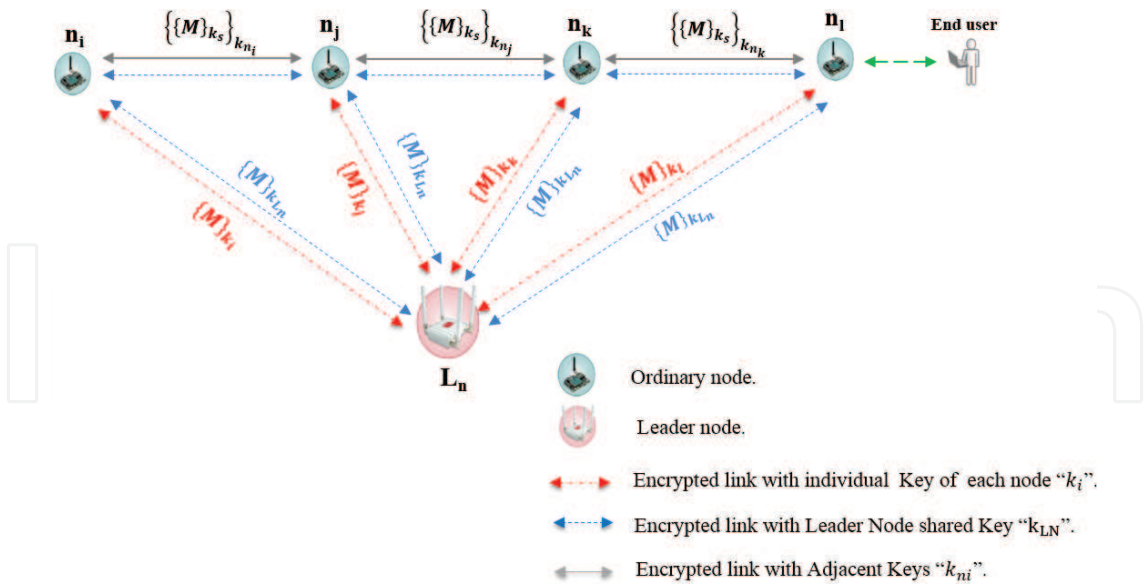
$n_i$ $\left\{\{M\}_{k_s}\right\}_{k_{n_i}}$ $n_j$ $\left\{\{M\}_{k_s}\right\}_{k_{n_j}}$ $n_k$ $\left\{\{M\}_{k_s}\right\}_{k_{n_k}}$ $n_l$ End user

$\{M\}_{k_{Ln}}$ $\{M\}_{k_i}$ $\{M\}_{k_j}$ $\{M\}_{k_{Ln}}$ $\{M\}_{k_k}$ $\{M\}_{k_{Ln}}$ $\{M\}_{k_l}$ $\{M\}_{k_{Ln}}$

$L_n$

Ordinary node.

Leader node.

Encrypted link with individual Key of each node "$k_i$".

Encrypted link with Leader Node shared Key "$k_{LN}$".

Encrypted link with Adjacent Keys "$k_{ni}$".